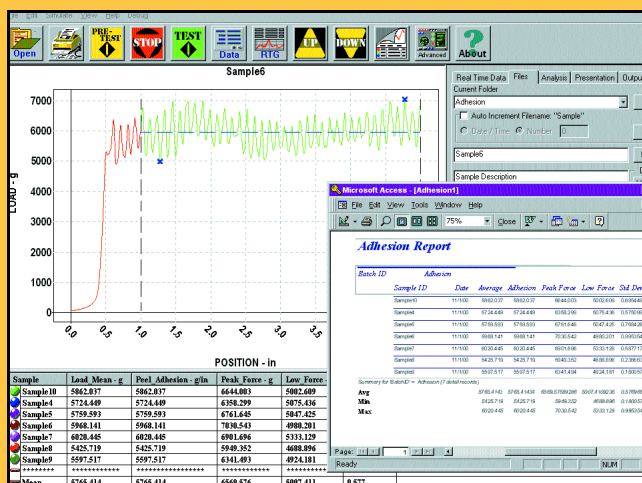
File Edit Simulate View Help Debug

Open PRE-TEST STOP TEST Data RTG UP DOWN Advanced About

Sample6

7000
6000
5000
4000
3000
2000
1000
0

LOAD - g

0.0 0.5 1.0 1.5 2.0 2.5 3.0 3.5

POSITION - in

| Sample | Load_Mean - g | Peel_Adhesion - g/in | Peak_Force - g | Low_Force - |
|---|---|---|---|---|
| Sample10 | 5862.037 | 5862.037 | 6644.003 | 5002.609 |
| Sample4 | 5724.449 | 5724.449 | 6350.299 | 5075.436 |
| Sample5 | 5759.593 | 5759.593 | 6761.645 | 5047.425 |
| Sample6 | 5968.141 | 5968.141 | 7030.543 | 4980.201 |
| Sample7 | 6020.445 | 6020.445 | 6901.696 | 5333.129 |
| Sample8 | 5425.719 | 5425.719 | 5949.352 | 4688.896 |
| Sample9 | 5597.517 | 5597.517 | 6341.493 | 4924.181 |
| ++++++++ | ++++++++++++ | ++++++++++++++++ | ++++++++++ | ++++++++++ |
| Mean | 5765.414 | 5765.414 | 6569.576 | 5007.411 |

Real Time Data Files Analysis Presentation Output

Current Folder
Adhesion
Auto Increment Filename: "Sample"
Date / Time Number 0
Sample6
Sample Description

Microsoft Access - [Adhesion1]
File Edit View Tools Window Help
75% Close

Adhesion Report

Batch ID Adhesion

| Sample ID | Date | Average | Adhesion | Peak Force | Low Force | Std Dev |
|---|---|---|---|---|---|---|
| Sample10 | 11/1/00 | 5862.0.37 | 5862.037 | 6644.003 | 5002.609 | 0.69546 |
| Sample4 | 11/1/00 | 5724.449 | 5724.449 | 6350.299 | 5075.436 | 0.57608 |
| Sample5 | 11/1/00 | 5759.593 | 5759.593 | 6761.645 | 5047.425 | 0.79842 |
| Sample6 | 11/1/00 | 5968.141 | 5968.141 | 7030.543 | 4980.201 | 0.90091 |
| Sample7 | 11/1/00 | 6020.445 | 6020.445 | 6901.696 | 5333.129 | 0.58717 |
| Sample8 | 11/1/00 | 5425.719 | 5425.719 | 5949.352 | 4688.896 | 0.39685 |
| Sample9 | 11/1/00 | 5597.517 | 5597.517 | 6341.493 | 4924.181 | 0.57649 |

Summary for 'BatchID' = Adhesion (7 detail records)
Avg 5765.41442 5765.41434 6569.57589286 5007.41092 0.57896
Min 5425.719 5425.719 5949.352 4688.896 0.18053
Max 6020.445 6020.445 7030.542 5333.129 0.99650

Page: 1
Ready NUM